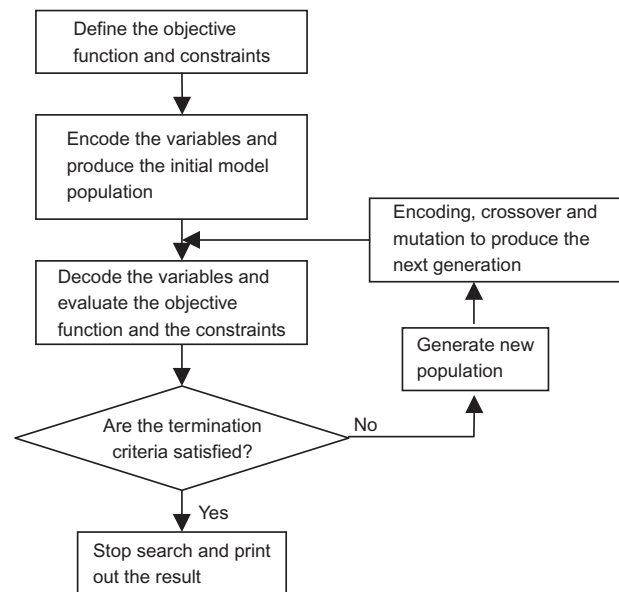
Define the objective function and constraints

Encode the variables and produce the initial model population

Encoding, crossover and mutation to produce the next generation

Decode the variables and evaluate the objective function and the constraints

Generate new population

Are the termination criteria satisfied?

No

Yes

Stop search and print out the result